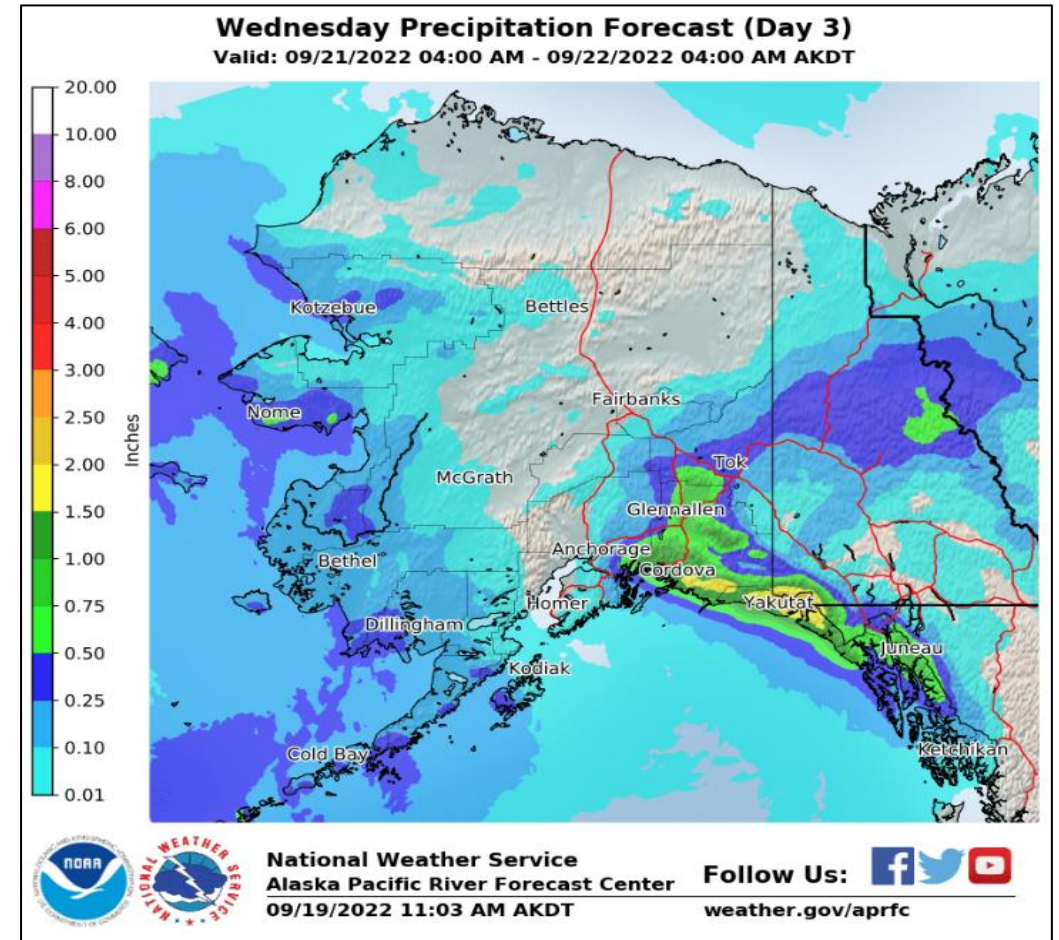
Wednesday Precipitation Forecast (Day 3)
Valid: 09/21/2022 04:00 AM - 09/22/2022 04:00 AM AKDT

20.00
10.00
8.00
6.00
5.00
4.00
3.00
2.50
2.00
1.50
1.00
0.75
0.50
0.25
0.10
0.01
Inches

Kotzebue
Bettles
Nome
Fairbanks
Tok
McGrath
Glennallen
Bethel
Anchorage
Cordova
Homer
Yakutat
Dillingham
Juneau
Kodiak
Cold Bay
Ketchikan

NOAA
NATIONAL WEATHER SERVICE
National Weather Service
Alaska Pacific River Forecast Center
09/19/2022 11:03 AM AKDT
Follow Us:
weather.gov/aprfc